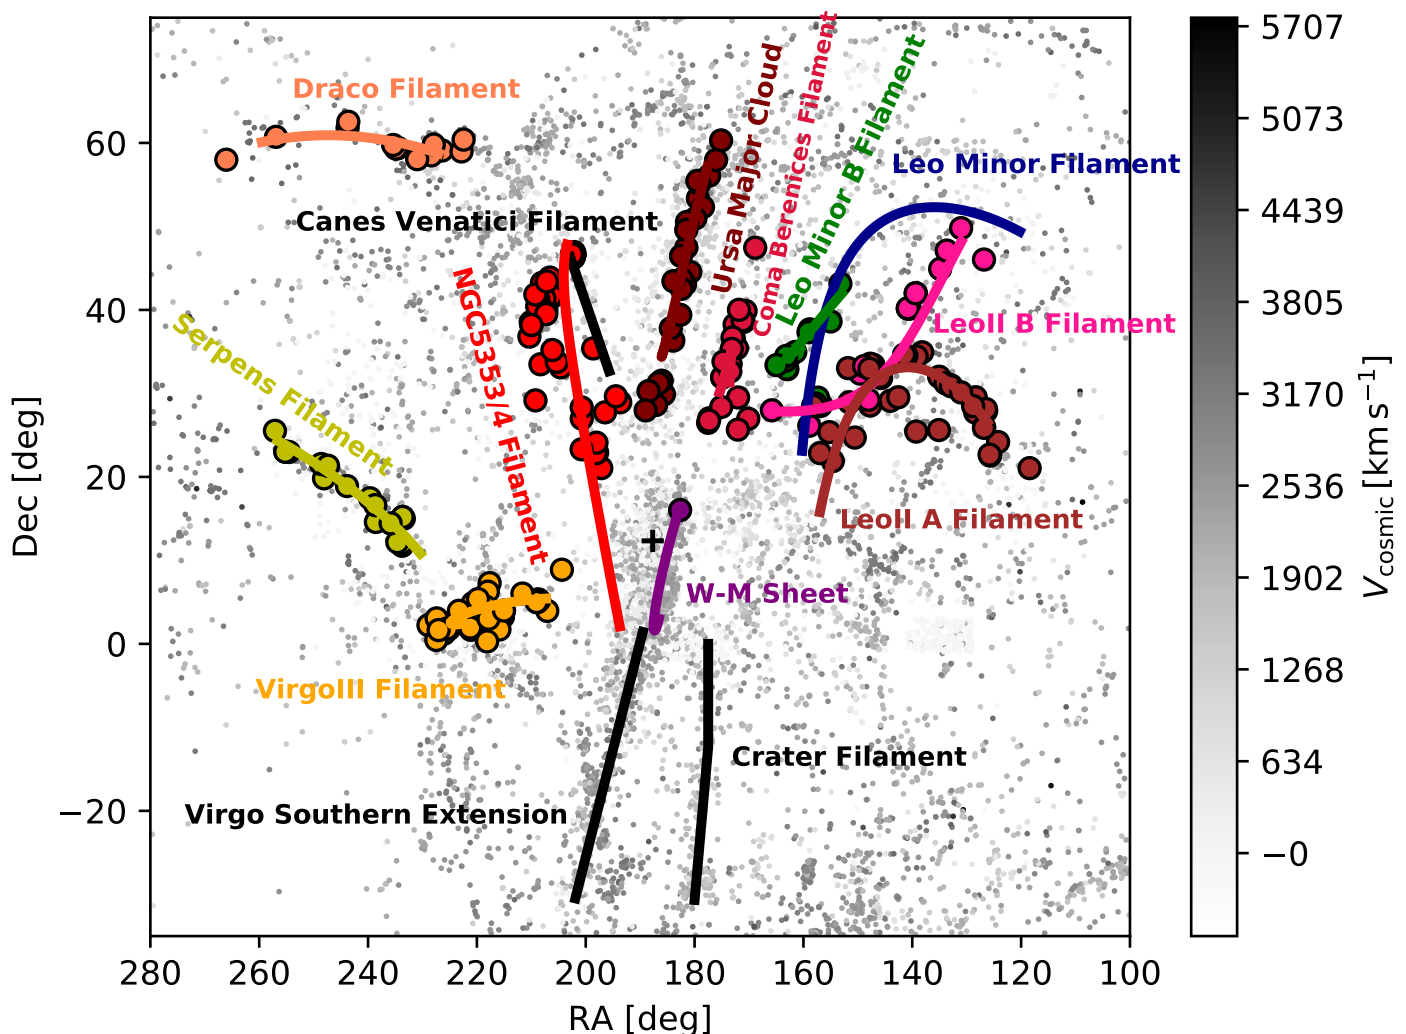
Draco Filament

Canes Venatici Filament

NGC5353/4 Filament

Ursa Major Cloud

Coma Berenices Filament

Leo Minor B Filament

Leo Minor Filament

LeoII B Filament

Serpens Filament

LeoII A Filament

W-M Sheet

VirgoIII Filament

Crater Filament

Virgo Southern Extension

60

40

20

0

−20

Dec [deg]

280 260 240 220 200 180 160 140 120 100

RA [deg]

5707
5073
4439
3805
3170
2536
1902
1268
634
−0

$V_{\mathrm{cosmic}}\,[\mathrm{km\,s^{-1}}]$